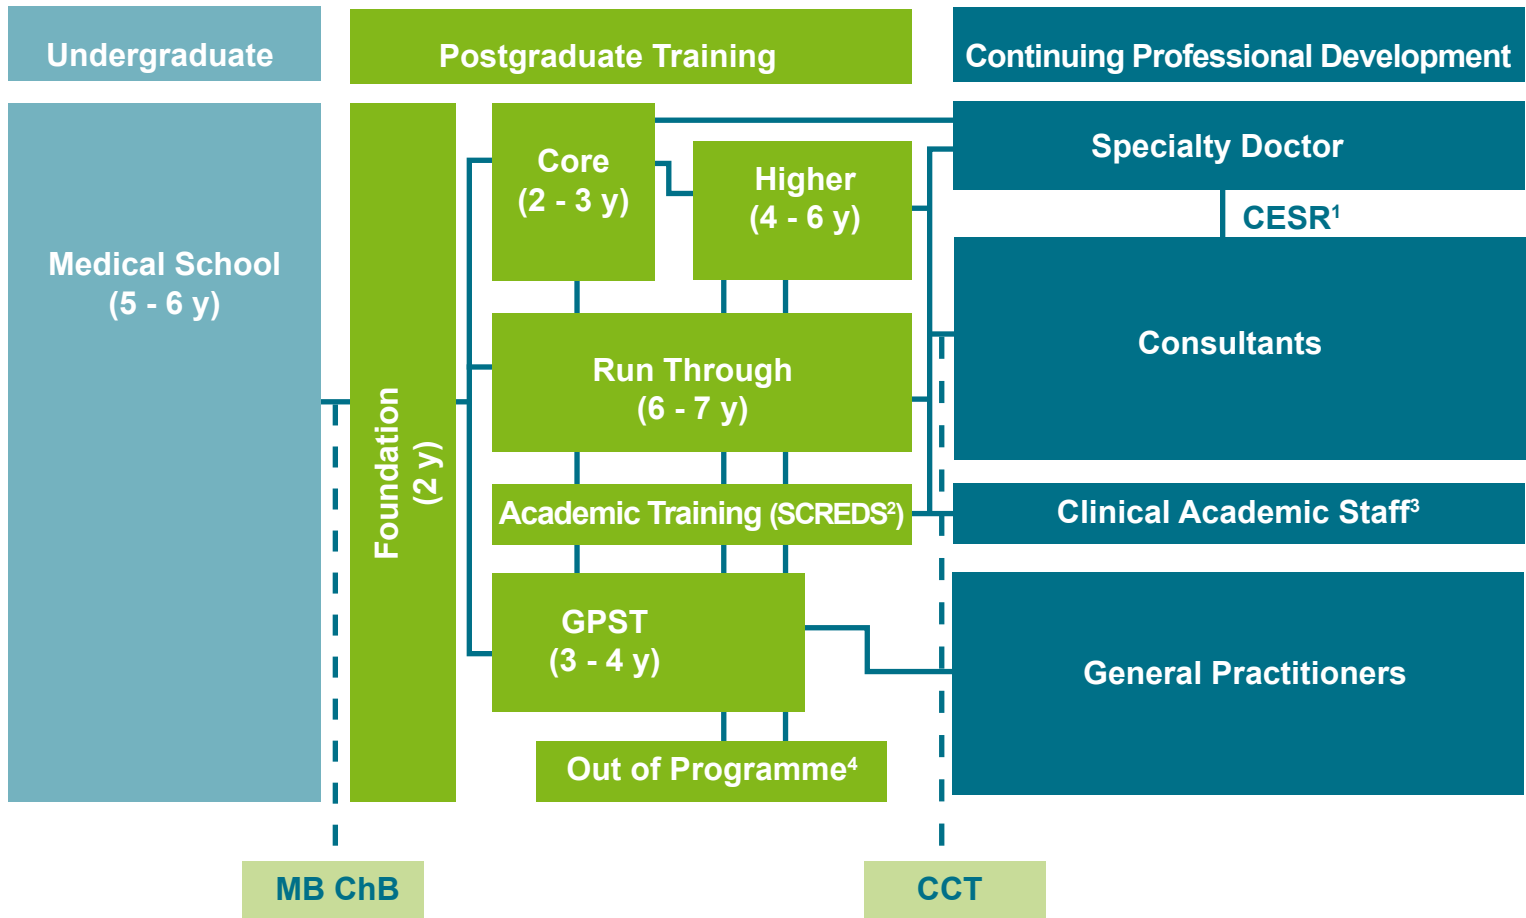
Undergraduate

Postgraduate Training

Continuing Professional Development

Medical School (5 - 6 y)

Foundation (2 y)

Core (2 - 3 y)

Higher (4 - 6 y)

Specialty Doctor

CESR$^1$

Consultants

Run Through (6 - 7 y)

Academic Training (SCREDS$^2$)

Clinical Academic Staff$^3$

GPST (3 - 4 y)

General Practitioners

Out of Programme$^4$

MB ChB

CCT